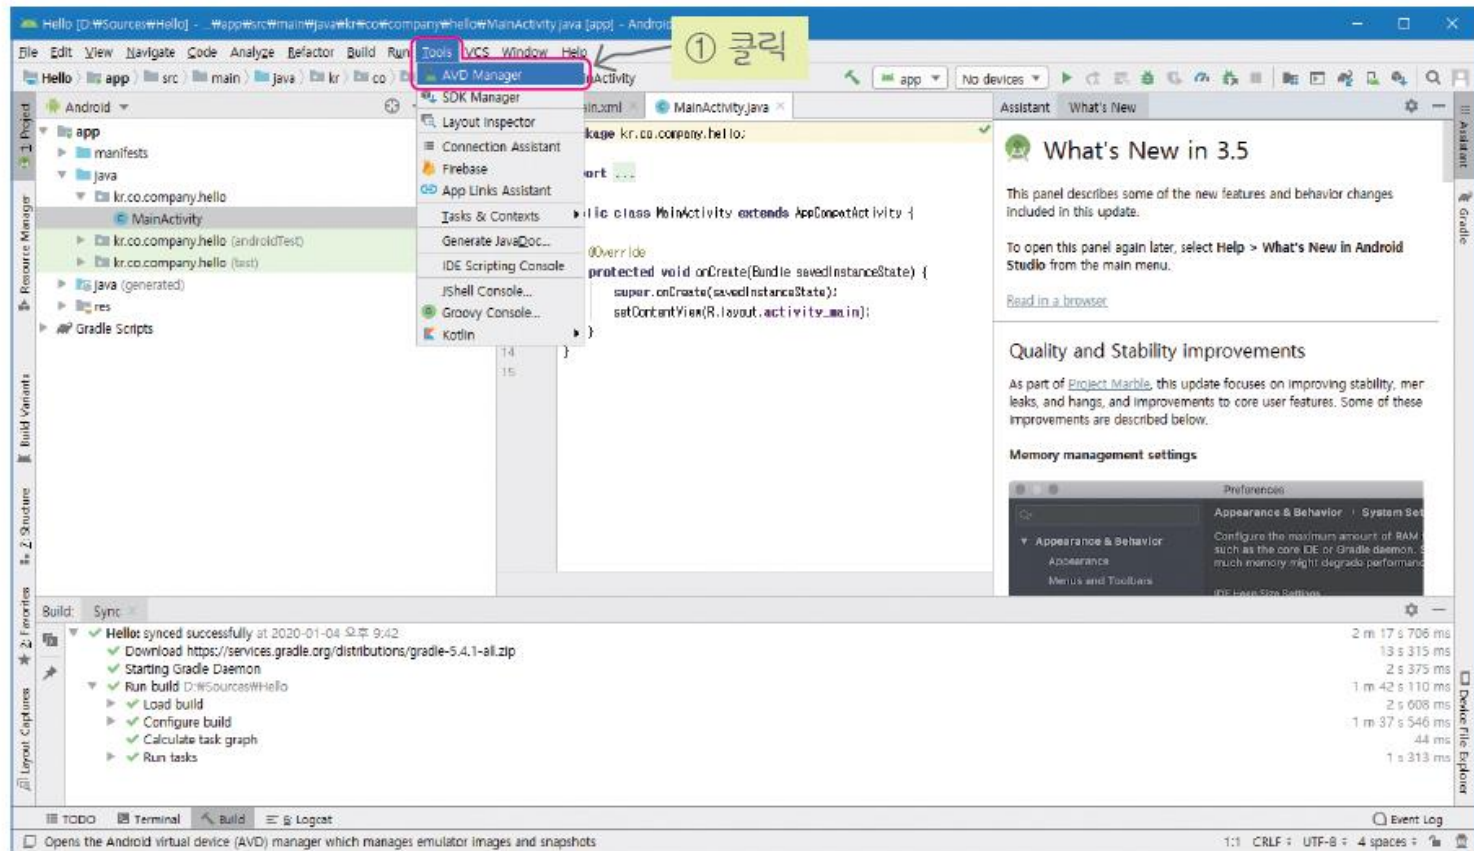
Hello [D:₩Sources₩Hello] - ...₩app₩src₩main₩java₩kr₩co₩company₩hello₩MainActivity.java [app] - Android

File Edit View Navigate Code Analyze Refactor Build Run Tools VCS Window Help

① 클릭

Hello app src main java kr co

AVD Manager
SDK Manager
Layout Inspector
Connection Assistant
Firebase
App Links Assistant
Tasks & Contexts
Generate JavaDoc...
IDE Scripting Console
JShell Console...
Groovy Console...
Kotlin

Activity

app No devices

Android

app
manifests
java
kr.co.company.hello
MainActivity
kr.co.company.hello (androidTest)
kr.co.company.hello (test)
java (generated)
res
Gradle Scripts

in.xml MainActivity.java

kage kr.co.company.hello;

ort ...

lic class MainActivity extends AppCompatActivity {

@Override
protected void onCreate(Bundle savedInstanceState) {
super.onCreate(savedInstanceState);
setContentView(R.layout.activity_main);
}
14 }
15

Assistant What's New

What's New in 3.5

This panel describes some of the new features and behavior changes included in this update.

To open this panel again later, select Help > What's New in Android Studio from the main menu.

Read in a browser

Quality and Stability improvements

As part of Project Marble, this update focuses on improving stability, mer leaks, and hangs, and improvements to core user features. Some of these improvements are described below.

Memory management settings

Preferences
Appearance & Behavior › System Set
Appearance & Behavior
Appearance
Menus and Toolbars
Configure the maximum amount of RAM such as the core IDE or Gradle daemon. much memory might degrade performan

Build: Sync

Hello: synced successfully at 2020-01-04 오후 9:42 2 m 17 s 706 ms
Download https://services.gradle.org/distributions/gradle-5.4.1-all.zip 13 s 315 ms
Starting Gradle Daemon 2 s 375 ms
Run build D:₩Sources₩Hello 1 m 42 s 110 ms
Load build 2 s 608 ms
Configure build 1 m 37 s 546 ms
Calculate task graph 44 ms
Run tasks 1 s 313 ms

1: Project Resource Manager Build Variants 2: Structure 2: Favorites Layout Captures Assistant Gradle Device File Explorer

TODO Terminal Build 6: Logcat Event Log

Opens the Android virtual device (AVD) manager which manages emulator images and snapshots 1:1 CRLF UTF-8 4 spaces